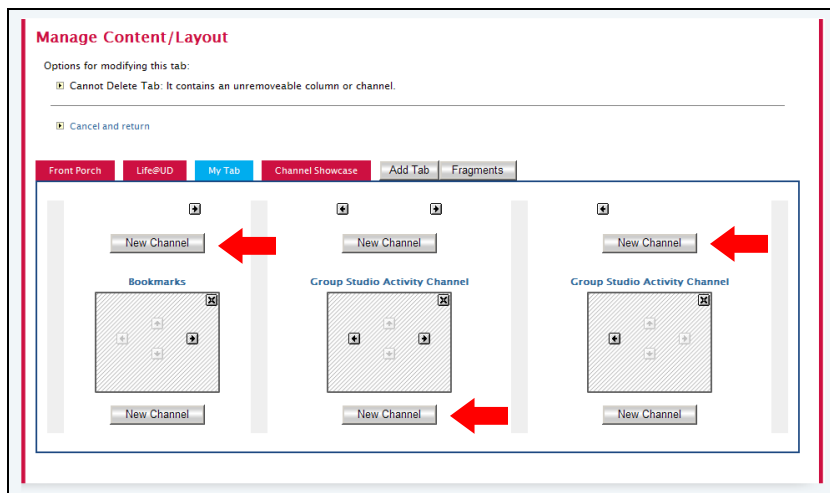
Manage Content/Layout

Options for modifying this tab:

Cannot Delete Tab: It contains an unremoveable column or channel.

Cancel and return

Front Porch | Life@UD | My Tab | Channel Showcase | Add Tab | Fragments

New Channel

Bookmarks

New Channel

New Channel

Group Studio Activity Channel

New Channel

New Channel

Group Studio Activity Channel

New Channel